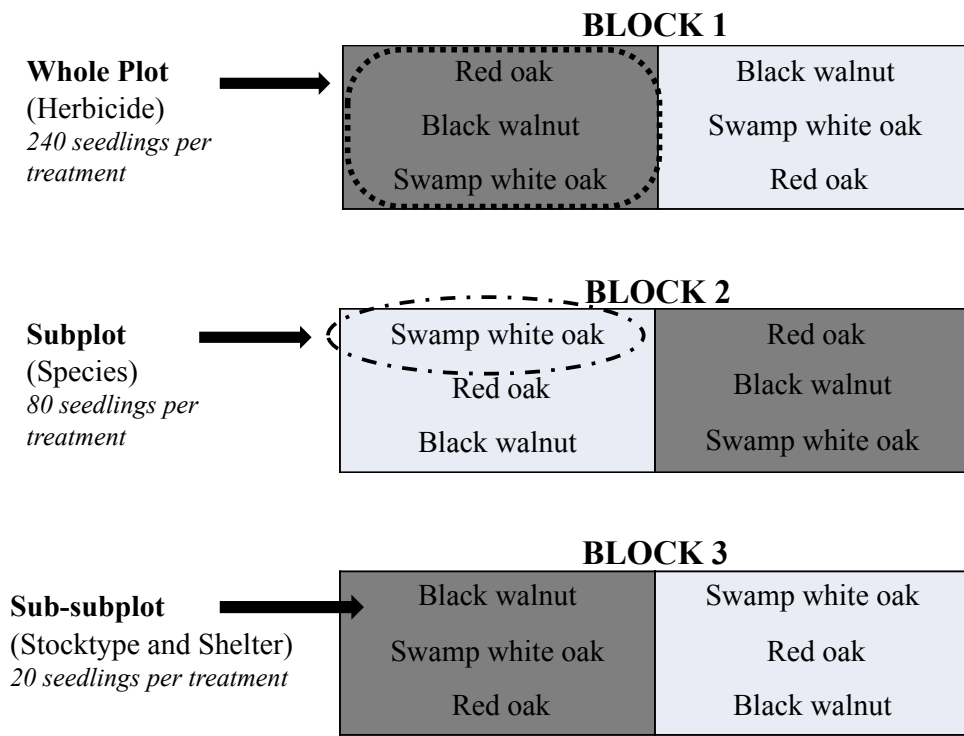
BLOCK 1

Whole Plot
(Herbicide)
*240 seedlings per treatment*

| Red oak | Black walnut |
|---|---|
| Black walnut | Swamp white oak |
| Swamp white oak | Red oak |

BLOCK 2

Subplot
(Species)
*80 seedlings per treatment*

| Swamp white oak | Red oak |
|---|---|
| Red oak | Black walnut |
| Black walnut | Swamp white oak |

BLOCK 3

Sub-subplot
(Stocktype and Shelter)
*20 seedlings per treatment*

| Black walnut | Swamp white oak |
|---|---|
| Swamp white oak | Red oak |
| Red oak | Black walnut |